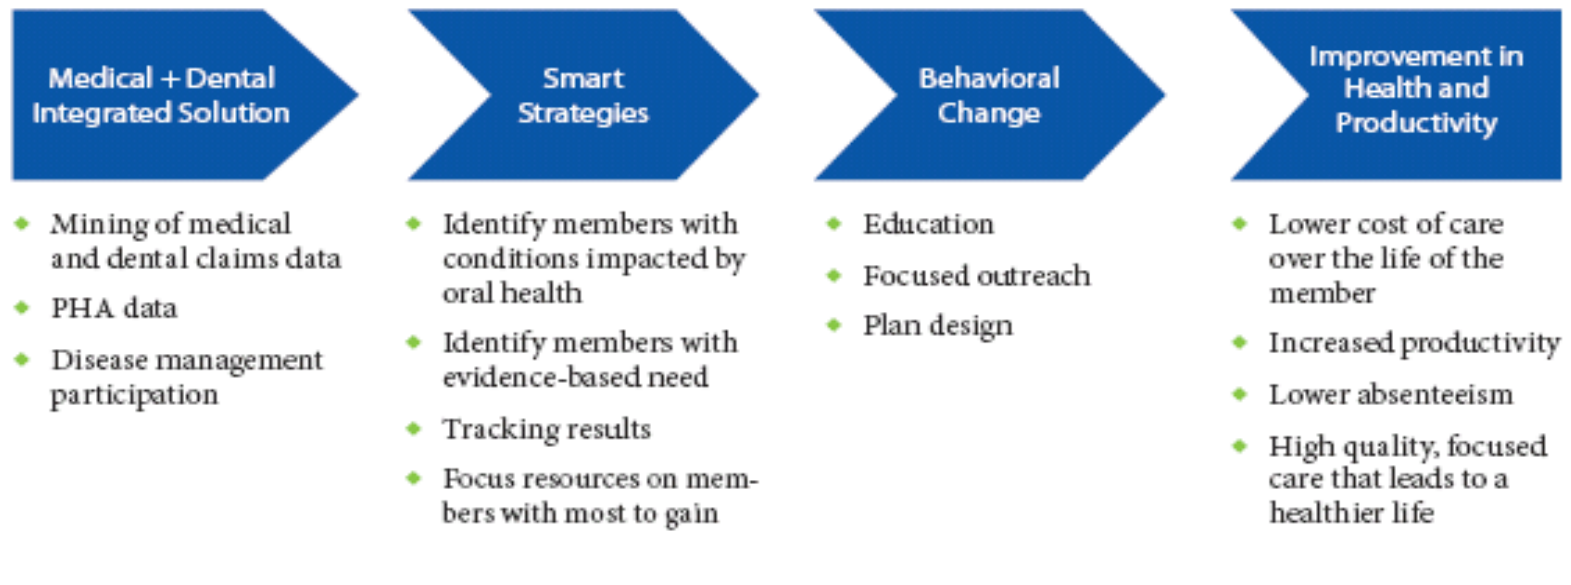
Medical + Dental Integrated Solution

- Mining of medical and dental claims data
- PHA data
- Disease management participation

Smart Strategies

- Identify members with conditions impacted by oral health
- Identify members with evidence-based need
- Tracking results
- Focus resources on members with most to gain

Behavioral Change

- Education
- Focused outreach
- Plan design

Improvement in Health and Productivity

- Lower cost of care over the life of the member
- Increased productivity
- Lower absenteeism
- High quality, focused care that leads to a healthier life